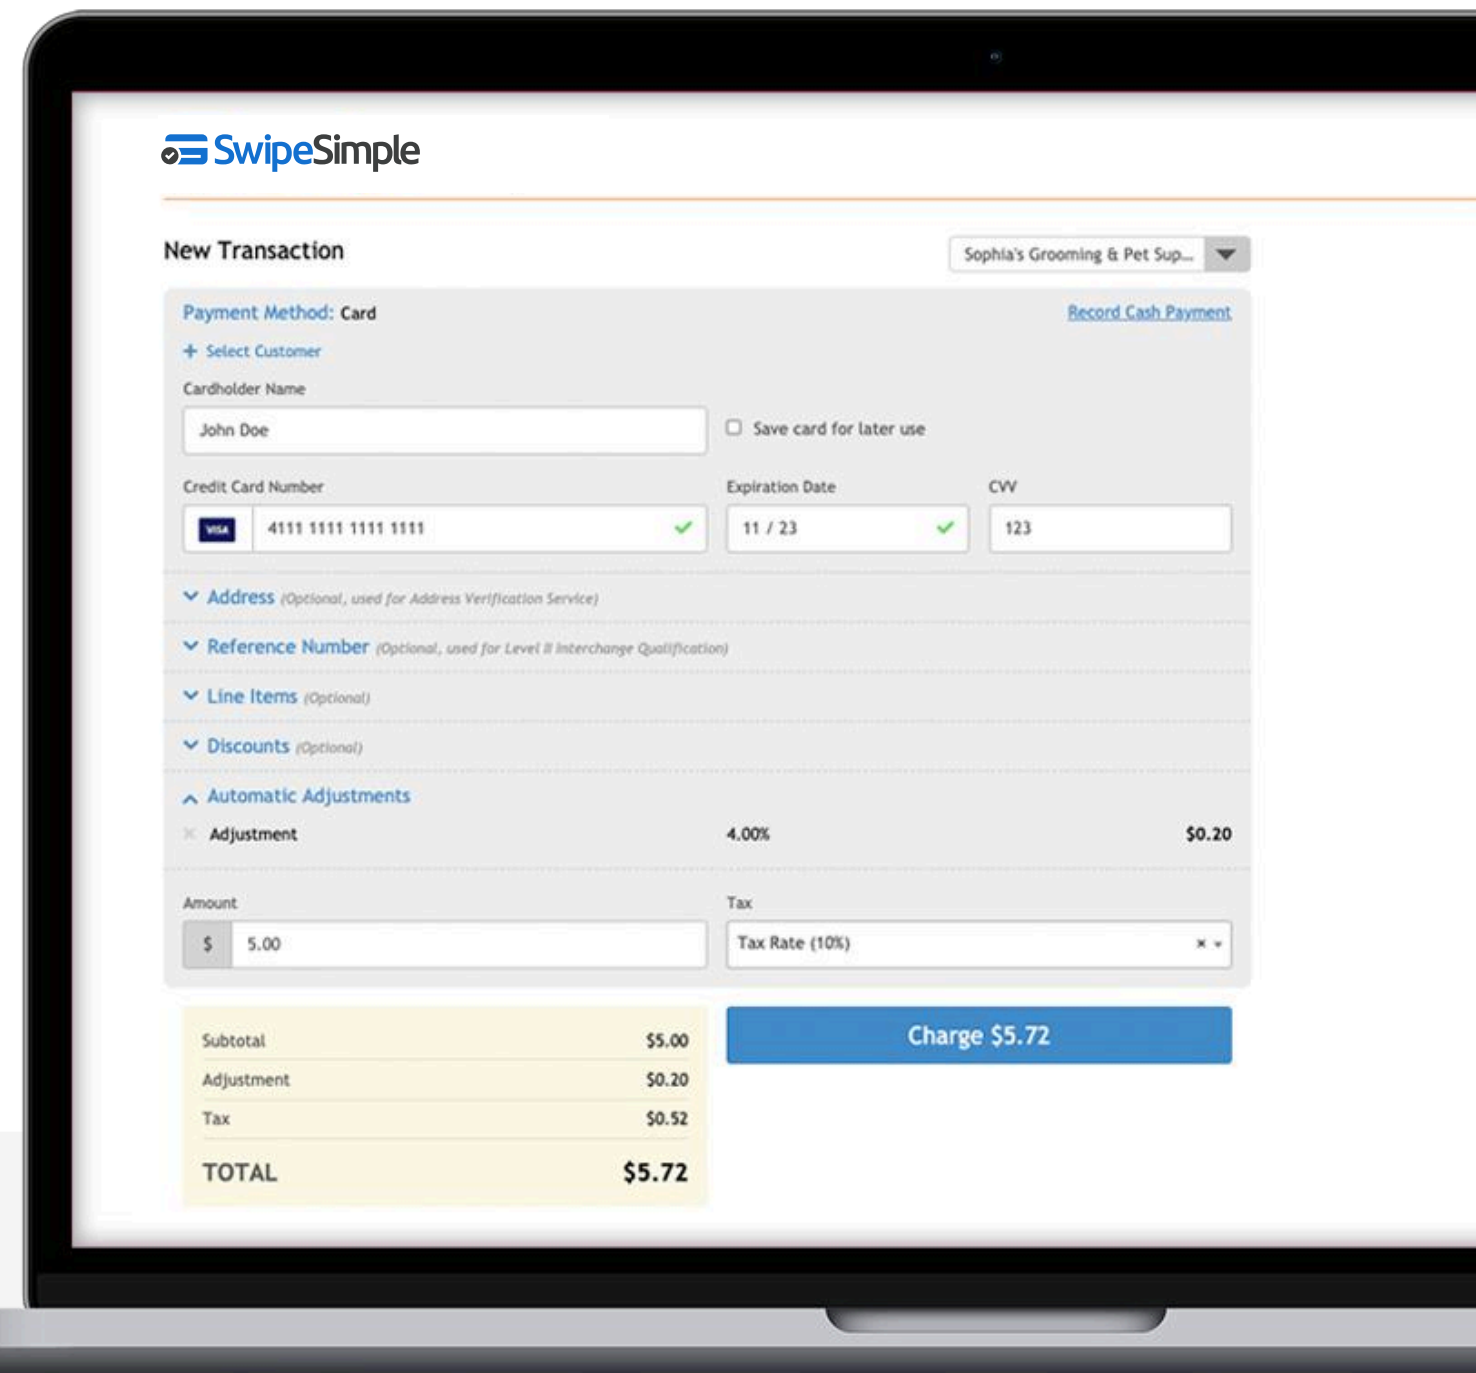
SwipeSimple

New Transaction

Sophia's Grooming & Pet Sup...

Payment Method: Card

Record Cash Payment

+ Select Customer

Cardholder Name

John Doe

Save card for later use

Credit Card Number

VISA 4111 1111 1111 1111

Expiration Date

11 / 23

CVV

123

Address (Optional, used for Address Verification Service)

Reference Number (Optional, used for Level II Interchange Qualification)

Line Items (Optional)

Discounts (Optional)

Automatic Adjustments

Adjustment 4.00% $0.20

Amount

$ 5.00

Tax

Tax Rate (10%)

| Subtotal | $5.00 |
|---|---|
| Adjustment | $0.20 |
| Tax | $0.52 |
| TOTAL | $5.72 |

Charge $5.72